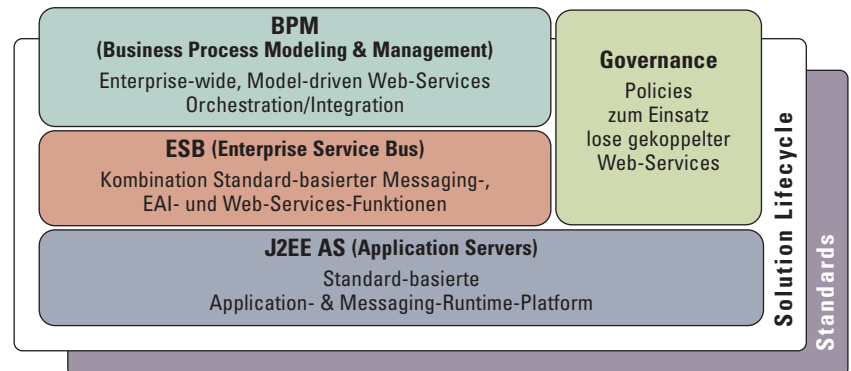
BPM
(Business Process Modeling & Management)
Enterprise-wide, Model-driven Web-Services Orchestration/Integration

Governance
Policies zum Einsatz lose gekoppelter Web-Services

ESB (Enterprise Service Bus)
Kombination Standard-basierter Messaging-, EAI- und Web-Services-Funktionen

J2EE AS (Application Servers)
Standard-basierte Application- & Messaging-Runtime-Platform

Solution Lifecycle

Standards